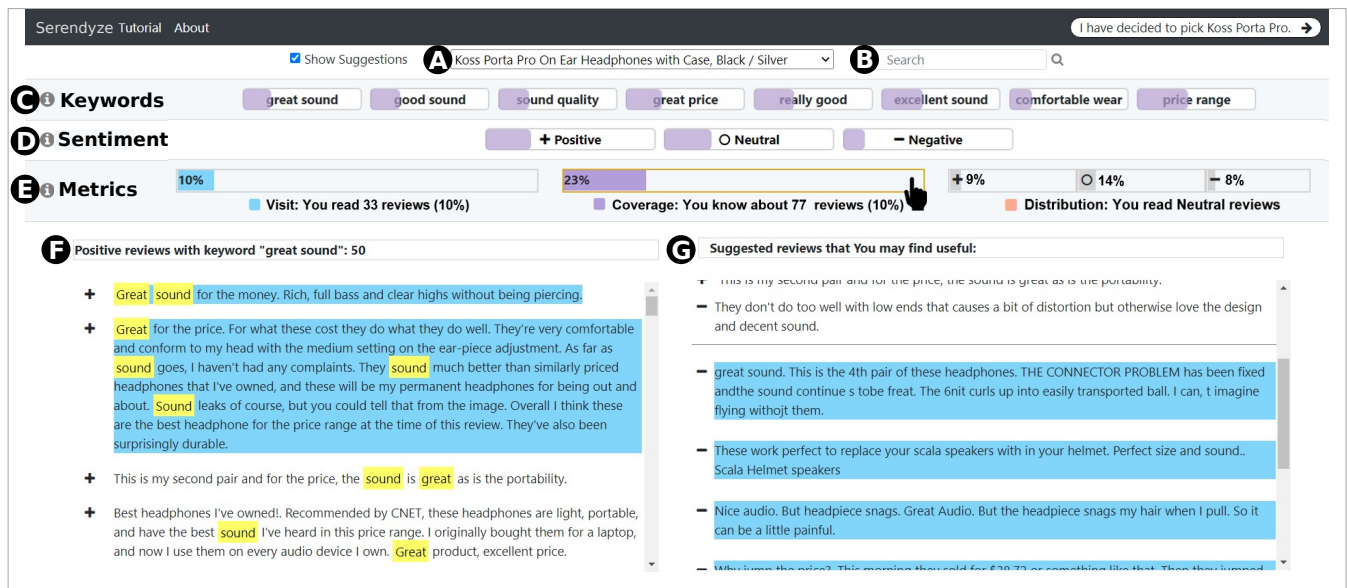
Serendyze Tutorial About

I have decided to pick Koss Porta Pro. →

Show Suggestions A Koss Porta Pro On Ear Headphones with Case, Black / Silver B Search

C Keywords great sound good sound sound quality great price really good excellent sound comfortable wear price range

D Sentiment + Positive ○ Neutral − Negative

E Metrics 10% 23% + 9% ○ 14% − 8%

Visit: You read 33 reviews (10%) Coverage: You know about 77 reviews (10%) Distribution: You read Neutral reviews

F Positive reviews with keyword "great sound": 50

+ Great sound for the money. Rich, full bass and clear highs without being piercing.

+ Great for the price. For what these cost they do what they do well. They're very comfortable and conform to my head with the medium setting on the ear-piece adjustment. As far as sound goes, I haven't had any complaints. They sound much better than similarly priced headphones that I've owned, and these will be my permanent headphones for being out and about. Sound leaks of course, but you could tell that from the image. Overall I think these are the best headphone for the price range at the time of this review. They've also been surprisingly durable.

+ This is my second pair and for the price, the sound is great as is the portability.

+ Best headphones I've owned!. Recommended by CNET, these headphones are light, portable, and have the best sound I've heard in this price range. I originally bought them for a laptop, and now I use them on every audio device I own. Great product, excellent price.

G Suggested reviews that You may find useful:

+ This is my second pair and for the price, the sound is great as is the portability.

− They don't do too well with low ends that causes a bit of distortion but otherwise love the design and decent sound.

− great sound. This is the 4th pair of these headphones. THE CONNECTOR PROBLEM has been fixed andthe sound continue s tobe freat. The 6nit curls up into easily transported ball. I can, t imagine flying withojt them.

− These work perfect to replace your scala speakers with in your helmet. Perfect size and sound.. Scala Helmet speakers

− Nice audio. But headpiece snags. Great Audio. But the headpiece snags my hair when I pull. So it can be a little painful.

− Why jump the price? This morning they sold for $29.72 or something like that. Then they jumped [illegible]